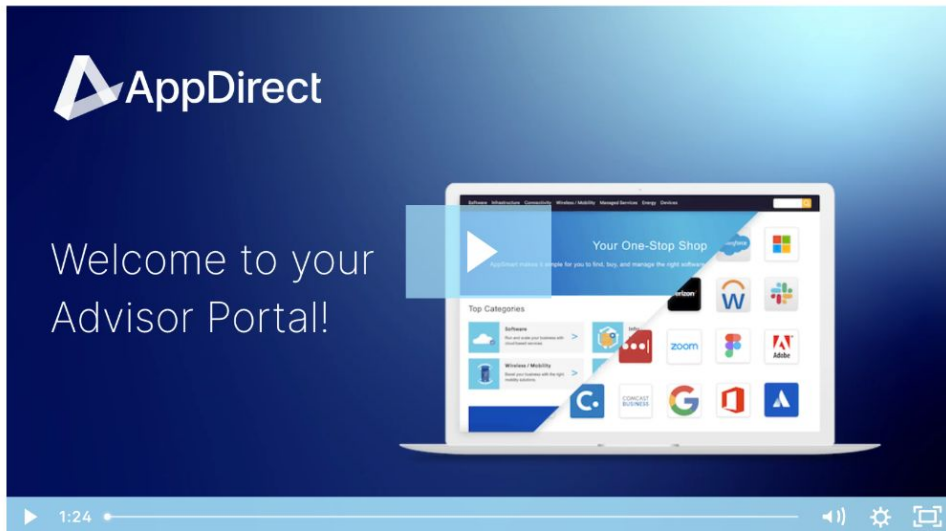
AppDirect

Welcome to your Advisor Portal!

Software Infrastructure Connectivity Wireless / Mobility Managed Services Energy Devices

Your One-Stop Shop

AppDirect makes it simple for you to find, buy, and manage the right software

Top Categories

Software

Wireless / Mobility

verizon

zoom

Adobe

COMCAST BUSINESS

1:24